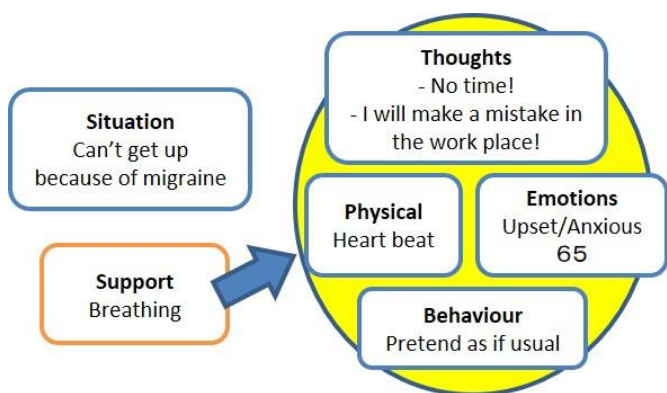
Situation
Can't get up because of migraine

Support
Breathing

Thoughts
- No time!
- I will make a mistake in the work place!

Physical
Heart beat

Emotions
Upset/Anxious
65

Behaviour
Pretend as if usual